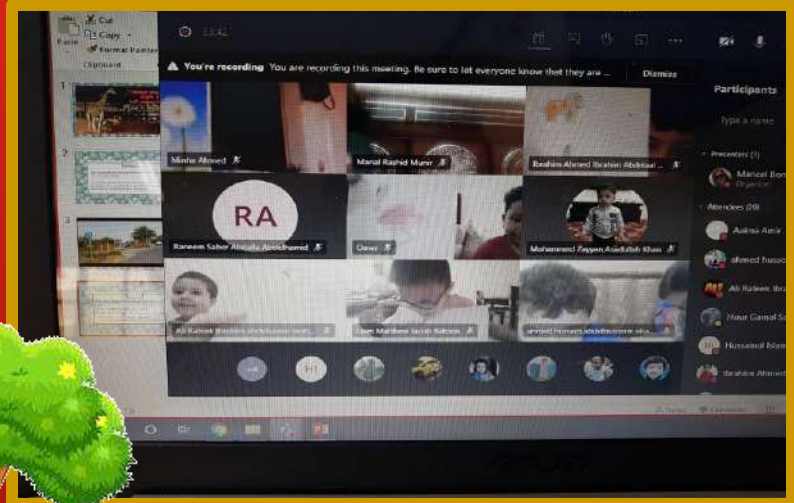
Cut
Copy
Paste
Format Painter
Clipboard
13:42
You're recording You are recording this meeting. Be sure to let everyone know that they are ...
Dismiss
Participants
Type a name
Presenters (1)
Manael Bon
Organizer
Attendees (28)
Aalisa Amir
ahmed hussa
Ali Raheel Ibr
Nour Gamal S
Hussainul Isla
Ibrahim Ahmed
Minha Ahmed
Manal Rashid Munir
Ibrahim Ahmed Ibrahim Abdelaal
RA
Raneem Saber Abdalla Abdelhamed
Omer
Mohammed Zeyyan Asadullah Khan
Ali Raheel Ibrahim Abdelhameed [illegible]
Liam Matthew Jacob Babcon
ahmed hussam abdelmoneim ela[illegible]
HI
ASUS